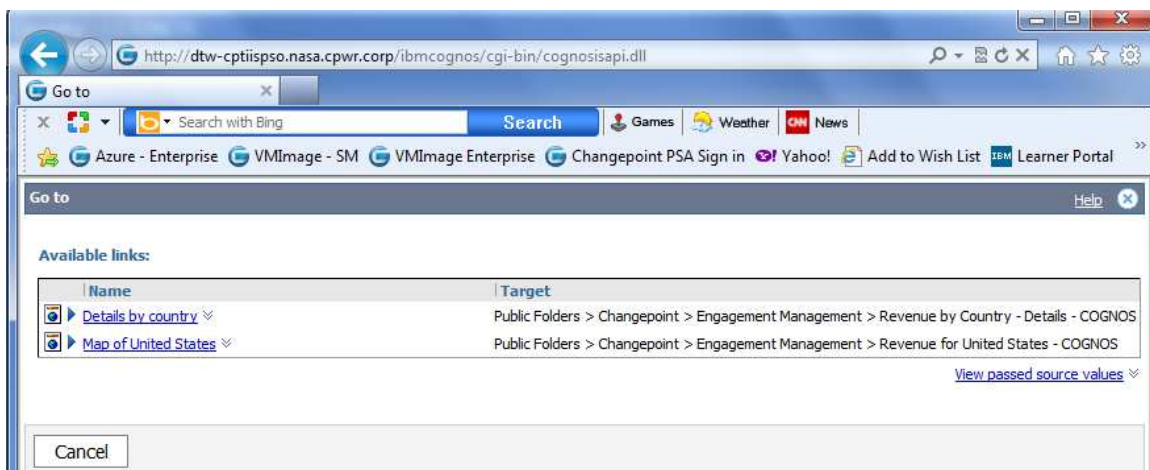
http://dtw-cptiispso.nasa.cpwr.corp/ibmcognos/cgi-bin/cognosisapi.dll

Go to

Search with Bing

Search

Games

Weather

News

Azure - Enterprise VMImage - SM VMImage Enterprise Changepoint PSA Sign in Yahoo! Add to Wish List Learner Portal

Go to

Help

Available links:

| Name | Target |
|---|---|
| Details by country | Public Folders > Changepoint > Engagement Management > Revenue by Country - Details - COGNOS |
| Map of United States | Public Folders > Changepoint > Engagement Management > Revenue for United States - COGNOS |

View passed source values

Cancel